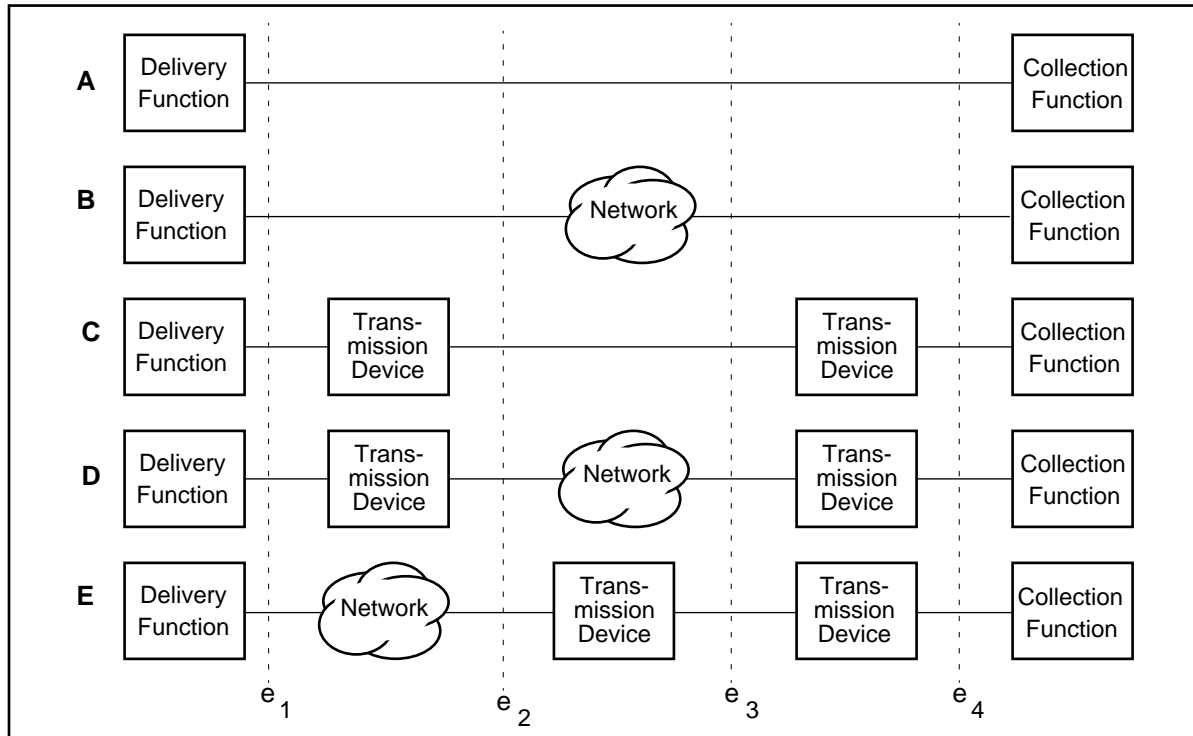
A Delivery Function Collection Function

B Delivery Function Network Collection Function

C Delivery Function Transmission Device Transmission Device Collection Function

D Delivery Function Transmission Device Network Transmission Device Collection Function

E Delivery Function Network Transmission Device Transmission Device Collection Function

$e_1$ $e_2$ $e_3$ $e_4$